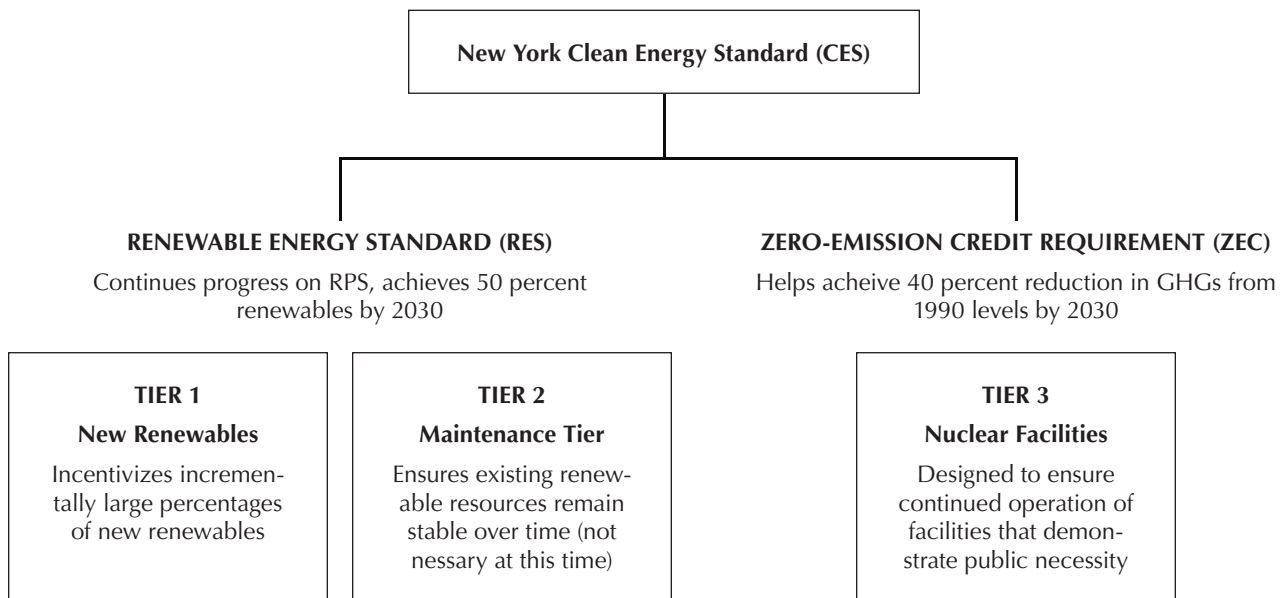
New York Clean Energy Standard (CES)

RENEWABLE ENERGY STANDARD (RES)

Continues progress on RPS, achieves 50 percent renewables by 2030

ZERO-EMISSION CREDIT REQUIREMENT (ZEC)

Helps acheive 40 percent reduction in GHGs from 1990 levels by 2030

TIER 1

New Renewables

Incentivizes incrementally large percentages of new renewables

TIER 2

Maintenance Tier

Ensures existing renewable resources remain stable over time (not nessary at this time)

TIER 3

Nuclear Facilities

Designed to ensure continued operation of facilities that demonstrate public necessity